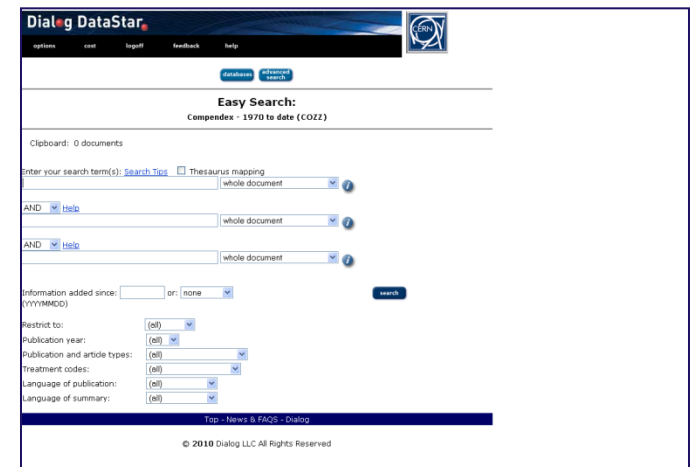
Dialog DataStar

CERN

options cost logoff feedback help

databases advanced search

Easy Search:

Compendex - 1970 to date (COZZ)

Clipboard: 0 documents

Enter your search term(s): Search Tips Thesaurus mapping

whole document

AND Help

whole document

AND Help

whole document

Information added since: or: none

(YYYYMMDD)

search

Restrict to: (all)

Publication year: (all)

Publication and article types: (all)

Treatment codes: (all)

Language of publication: (all)

Language of summary: (all)

Top - News & FAQS - Dialog

© 2010 Dialog LLC All Rights Reserved